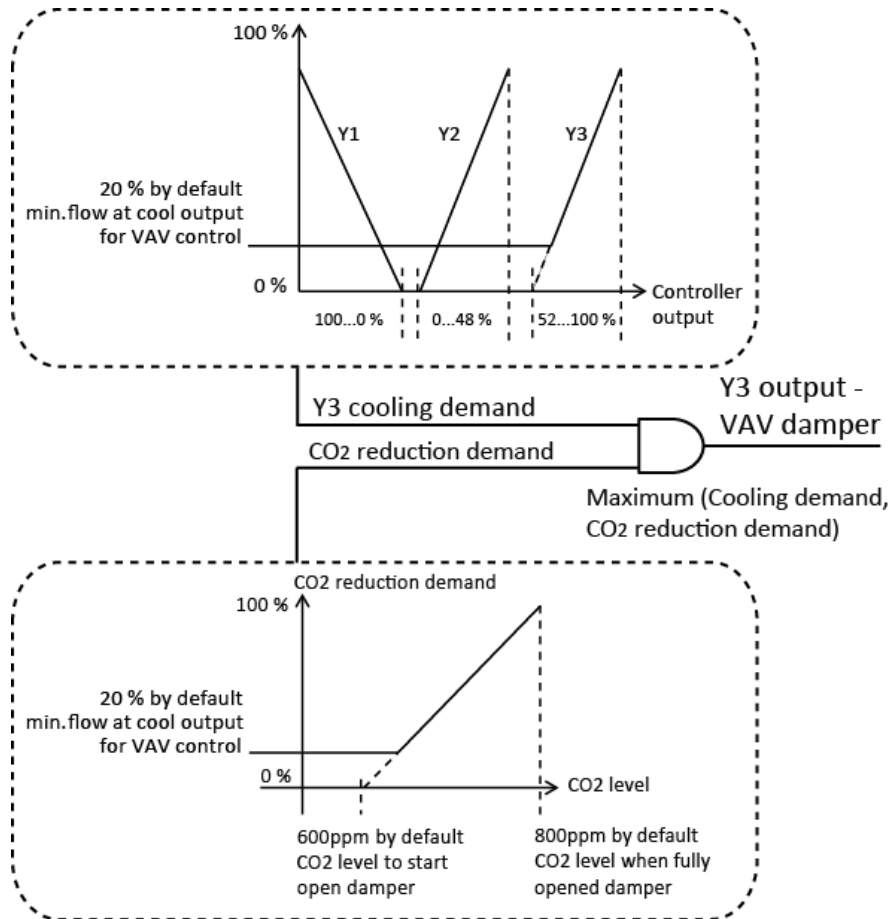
100 %

Y1

Y2

Y3

20 % by default
min.flow at cool output
for VAV control

0 %

Controller output

100...0 %

0...48 %

52...100 %

Y3 cooling demand

CO2 reduction demand

Y3 output - VAV damper

Maximum (Cooling demand, CO2 reduction demand)

CO2 reduction demand

100 %

20 % by default
min.flow at cool output
for VAV control

0 %

CO2 level

600ppm by default
CO2 level to start
open damper

800ppm by default
CO2 level when fully
opened damper